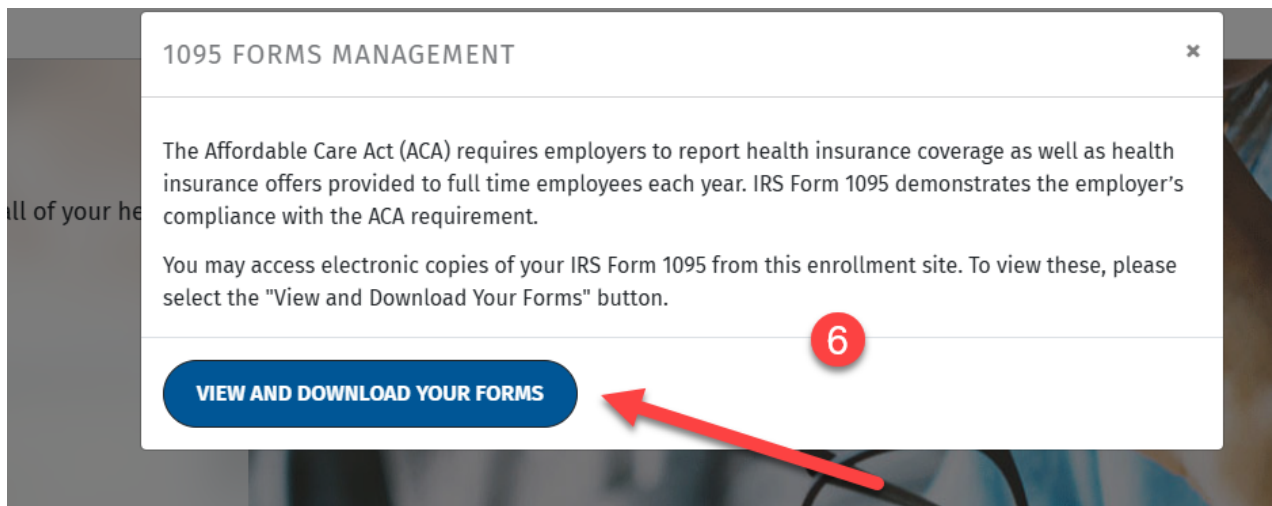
ll of your he

1095 FORMS MANAGEMENT

×

The Affordable Care Act (ACA) requires employers to report health insurance coverage as well as health insurance offers provided to full time employees each year. IRS Form 1095 demonstrates the employer's compliance with the ACA requirement.

You may access electronic copies of your IRS Form 1095 from this enrollment site. To view these, please select the "View and Download Your Forms" button.

6

VIEW AND DOWNLOAD YOUR FORMS